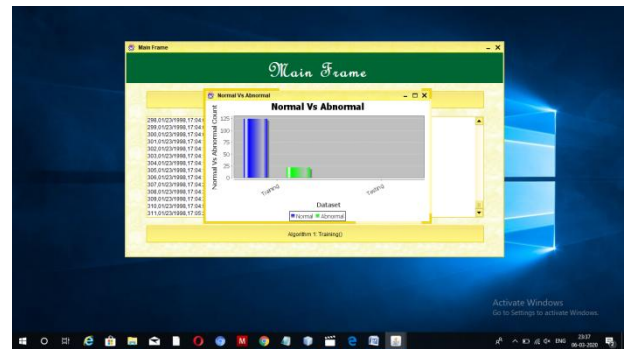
Main Frame

Main Frame

Normal Vs Abnormal

Normal Vs Abnormal

298,01/23/1998,17:04
299,01/23/1998,17:04
300,01/23/1998,17:04
301,01/23/1998,17:04
302,01/23/1998,17:04
303,01/23/1998,17:04
304,01/23/1998,17:04
305,01/23/1998,17:04
306,01/23/1998,17:04
307,01/23/1998,17:04
308,01/23/1998,17:04
309,01/23/1998,17:04
310,01/23/1998,17:04
311,01/23/1998,17:05

Normal Vs Abnormal Count

125
100
75
50
25
0

Training
Testing

Dataset

Normal
Abnormal

Algorithm 1: Training()

Activate Windows
Go to Settings to activate Windows.

ENG
23:57
06-03-2020